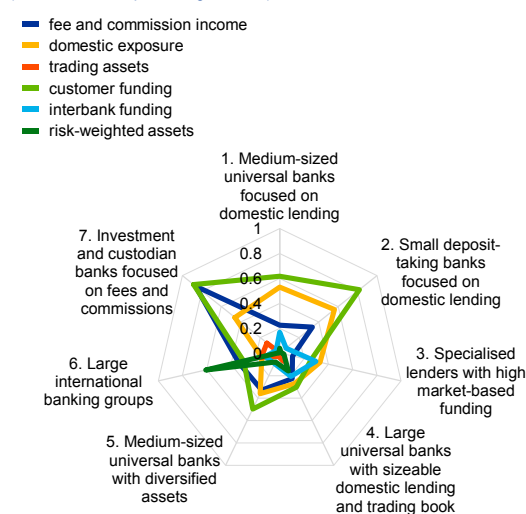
fee and commission income
domestic exposure
trading assets
customer funding
interbank funding
risk-weighted assets

1. Medium-sized universal banks focused on domestic lending

2. Small deposit-taking banks focused on domestic lending

3. Specialised lenders with high market-based funding

4. Large universal banks with sizeable domestic lending and trading book

5. Medium-sized universal banks with diversified assets

6. Large international banking groups

7. Investment and custodian banks focused on fees and commissions

1
0.8
0.6
0.4
0.2
0